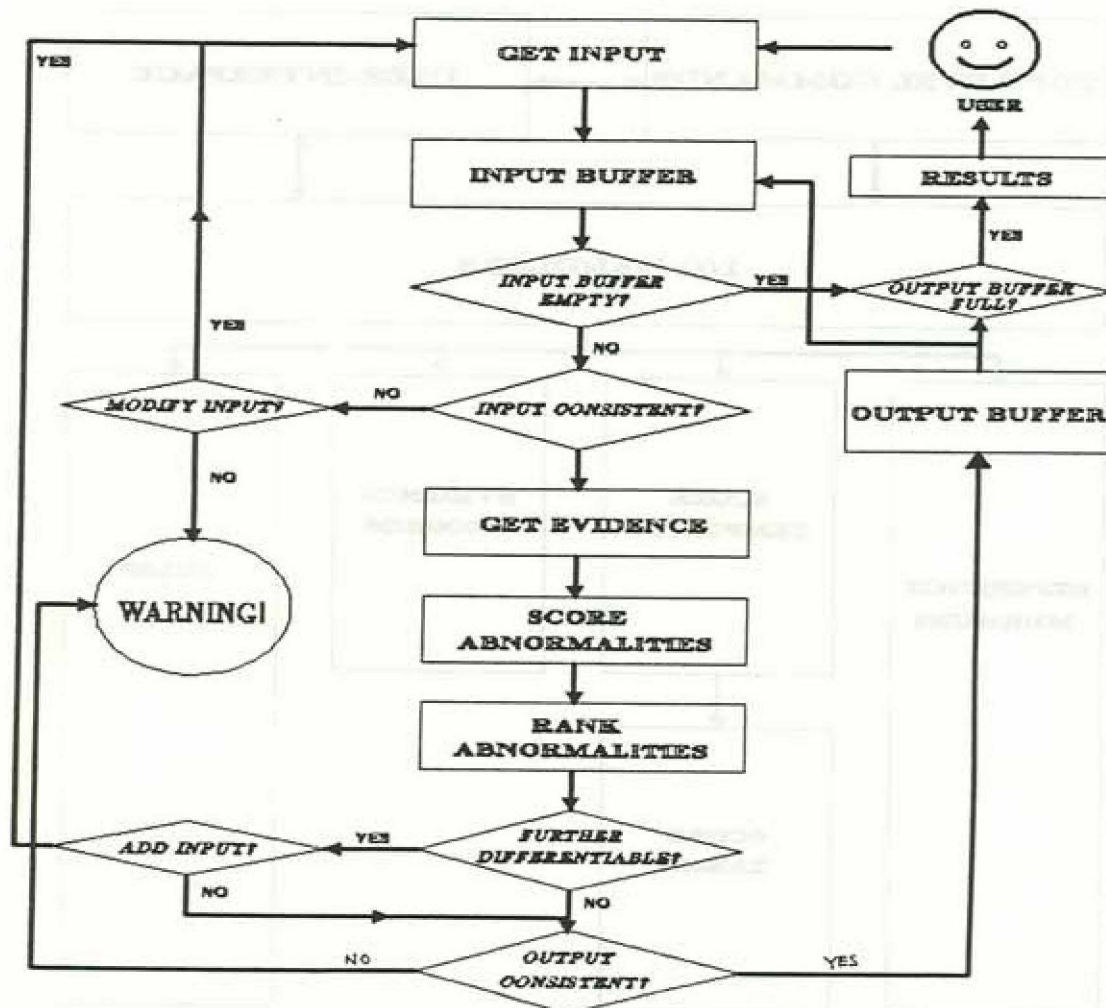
YES

GET INPUT

USER

INPUT BUFFER

RESULTS

YES

INPUT BUFFER EMPTY?

YES

OUTPUT BUFFER FULL?

YES

NO

NO

MODIFY INPUT?

INPUT CONSISTENT?

OUTPUT BUFFER

NO

GET EVIDENCE

WARNING!

SCORE ABNORMALITIES

RANK ABNORMALITIES

ADD INPUT?

YES

FURTHER DIFFERENTIABLE?

NO

NO

NO

OUTPUT CONSISTENT?

YES